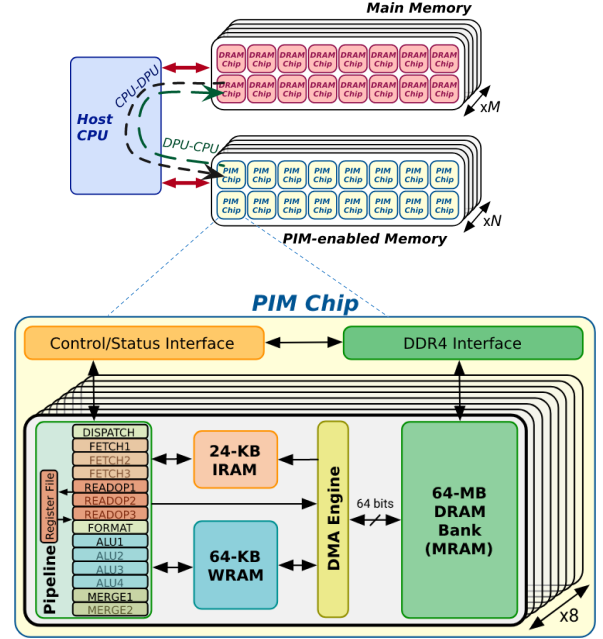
Main Memory

DRAM Chip DRAM Chip DRAM Chip DRAM Chip DRAM Chip DRAM Chip DRAM Chip DRAM Chip
DRAM Chip DRAM Chip DRAM Chip DRAM Chip DRAM Chip DRAM Chip DRAM Chip DRAM Chip

xM

Host CPU

CPU-DPU

DPU-CPU

PIM Chip PIM Chip PIM Chip PIM Chip PIM Chip PIM Chip PIM Chip PIM Chip
PIM Chip PIM Chip PIM Chip PIM Chip PIM Chip PIM Chip PIM Chip PIM Chip

xN

PIM-enabled Memory

PIM Chip

Control/Status Interface

DDR4 Interface

Pipeline

Register File

DISPATCH
FETCH1
FETCH2
FETCH3
READOP1
READOP2
READOP3
FORMAT
ALU1
ALU2
ALU3
ALU4
MERGE1
MERGE2

24-KB IRAM

64-KB WRAM

DMA Engine

64 bits

64-MB DRAM Bank (MRAM)

x8